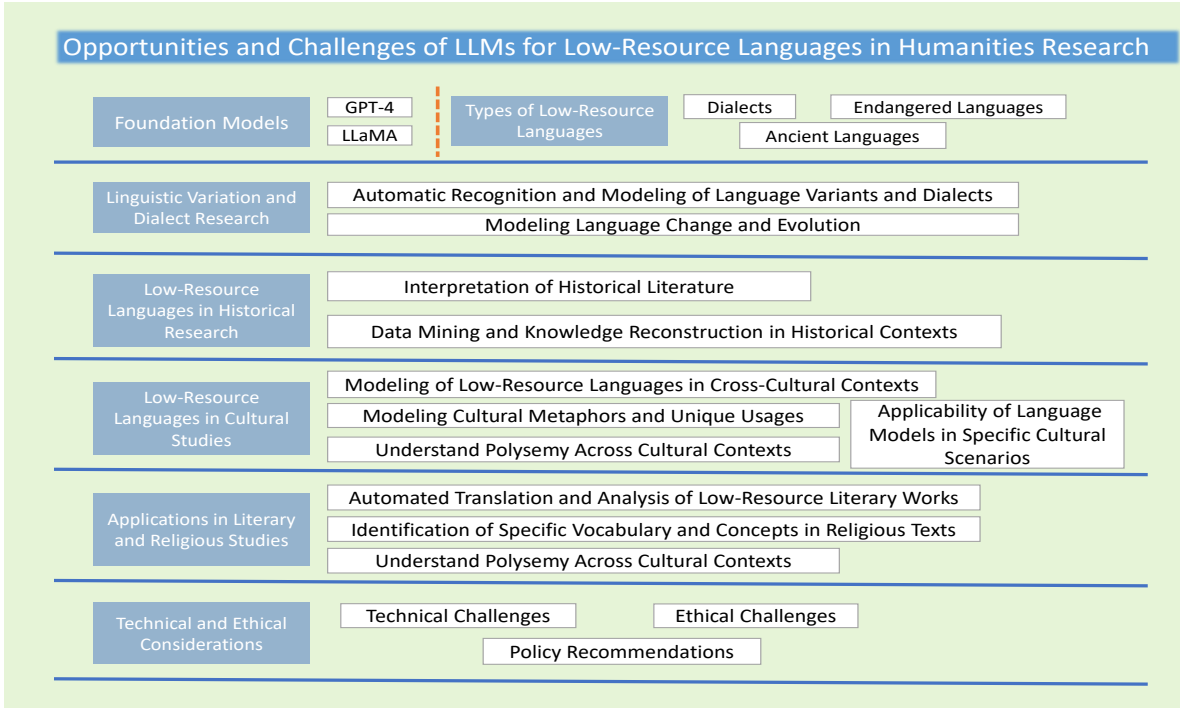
Opportunities and Challenges of LLMs for Low-Resource Languages in Humanities Research

Foundation Models

GPT-4

LLaMA

Types of Low-Resource Languages

Dialects

Endangered Languages

Ancient Languages

Linguistic Variation and Dialect Research

Automatic Recognition and Modeling of Language Variants and Dialects

Modeling Language Change and Evolution

Low-Resource Languages in Historical Research

Interpretation of Historical Literature

Data Mining and Knowledge Reconstruction in Historical Contexts

Low-Resource Languages in Cultural Studies

Modeling of Low-Resource Languages in Cross-Cultural Contexts

Modeling Cultural Metaphors and Unique Usages

Understand Polysemy Across Cultural Contexts

Applicability of Language Models in Specific Cultural Scenarios

Applications in Literary and Religious Studies

Automated Translation and Analysis of Low-Resource Literary Works

Identification of Specific Vocabulary and Concepts in Religious Texts

Understand Polysemy Across Cultural Contexts

Technical and Ethical Considerations

Technical Challenges

Ethical Challenges

Policy Recommendations